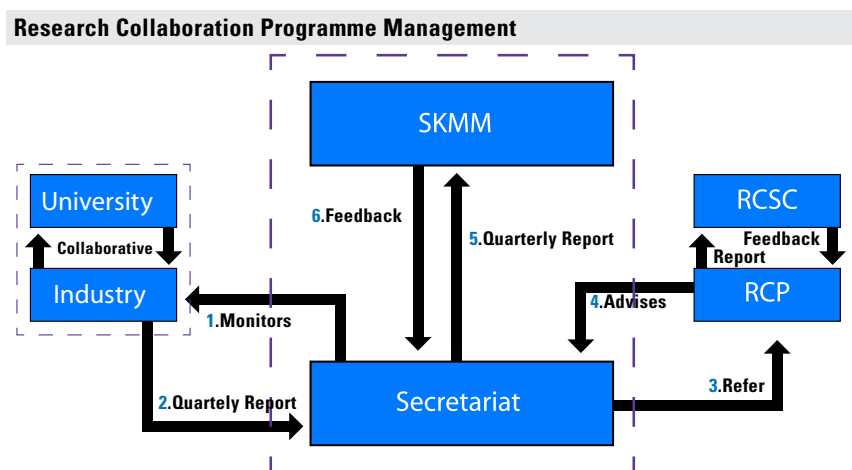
Research Collaboration Programme Management

SKMM

University

Collaborative

Industry

6.Feedback

5.Quarterly Report

RCSC

Feedback

Report

RCP

4.Advises

1.Monitors

2.Quartely Report

Secretariat

3.Refer